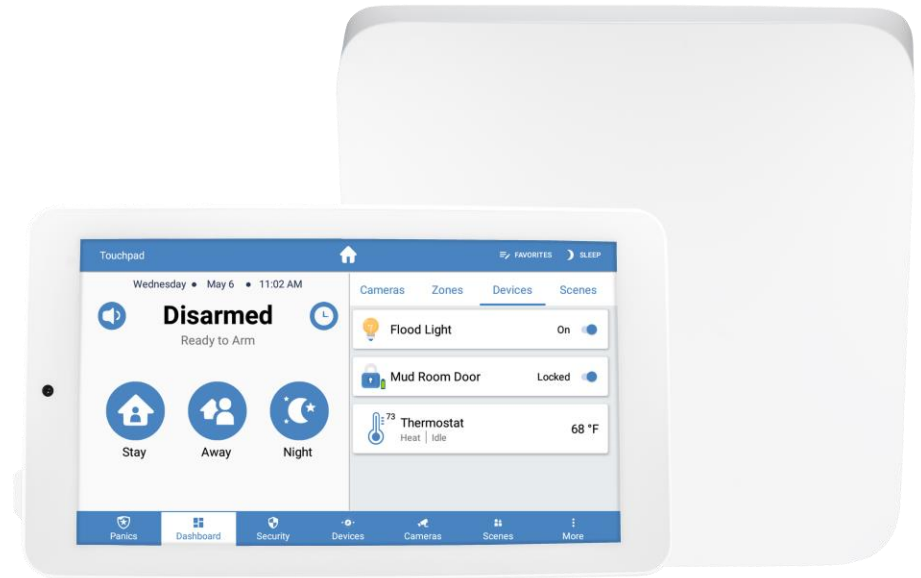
Touchpad
FAVORITES SLEEP

Wednesday • May 6 • 11:02 AM

Disarmed
Ready to Arm

Stay
Away
Night

Cameras Zones Devices Scenes

Flood Light On
Mud Room Door Locked
73 Thermostat 68 °F
Heat | Idle

Panics
Dashboard
Security
Devices
Cameras
Scenes
More